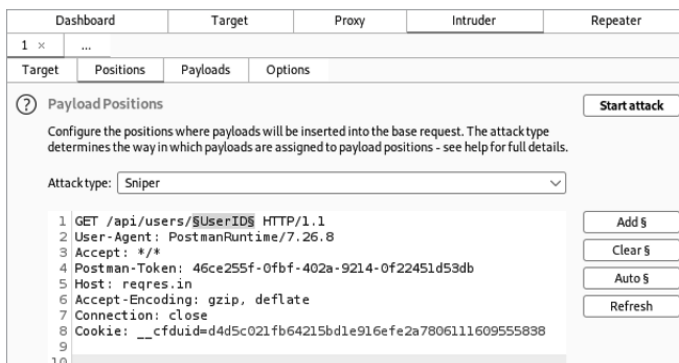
Dashboard | Target | Proxy | Intruder | Repeater

1 × ...

Target | Positions | Payloads | Options

? Payload Positions

Start attack

Configure the positions where payloads will be inserted into the base request. The attack type determines the way in which payloads are assigned to payload positions - see help for full details.

Attack type: Sniper

1 GET /api/users/§UserID§ HTTP/1.1
2 User-Agent: PostmanRuntime/7.26.8
3 Accept: */*
4 Postman-Token: 46ce255f-0fbf-402a-9214-0f22451d53db
5 Host: reqres.in
6 Accept-Encoding: gzip, deflate
7 Connection: close
8 Cookie: __cfduid=d4d5c021fb64215bd1e916efe2a7806111609555838
9
10

Add §
Clear §
Auto §
Refresh